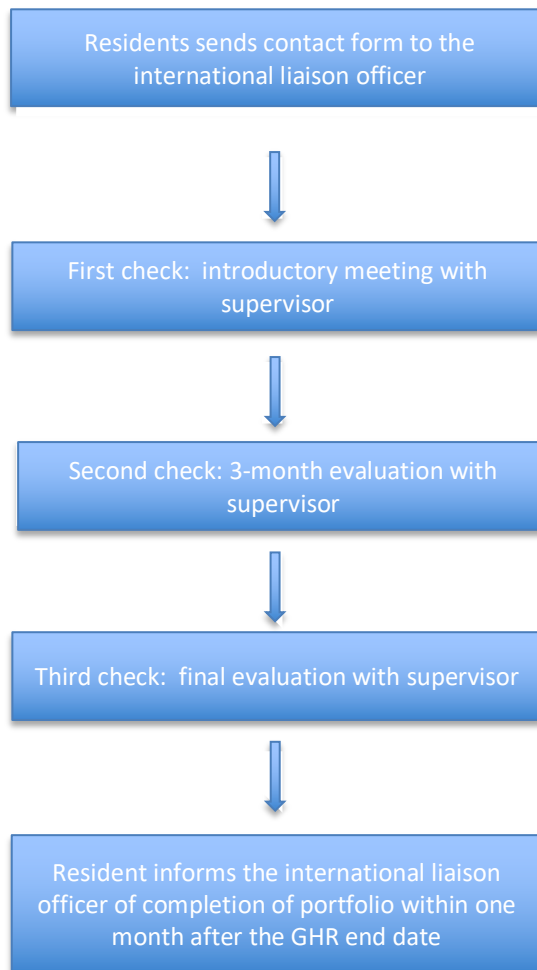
Residents sends contact form to the international liaison officer

First check: introductory meeting with supervisor

Second check: 3-month evaluation with supervisor

Third check: final evaluation with supervisor

Resident informs the international liaison officer of completion of portfolio within one month after the GHR end date